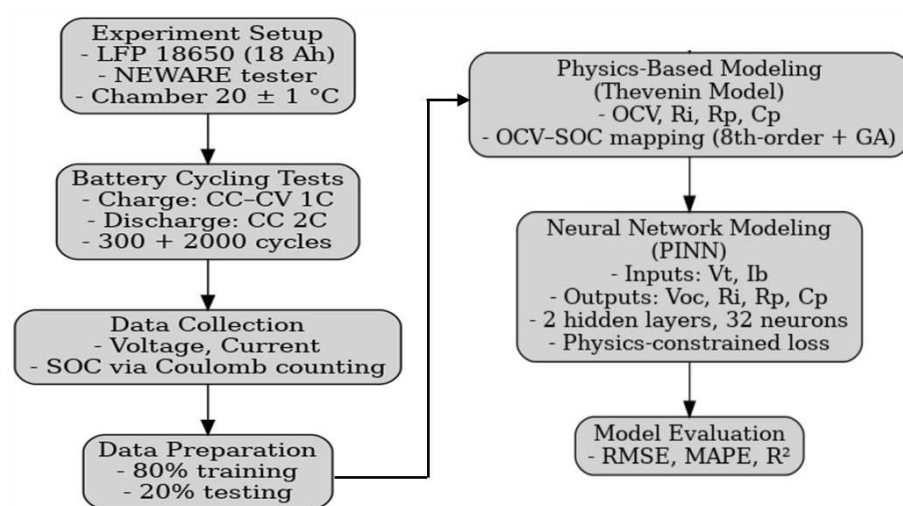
Experiment Setup
- LFP 18650 (18 Ah)
- NEWARE tester
- Chamber 20 ± 1 °C

Battery Cycling Tests
- Charge: CC–CV 1C
- Discharge: CC 2C
- 300 + 2000 cycles

Data Collection
- Voltage, Current
- SOC via Coulomb counting

Data Preparation
- 80% training
- 20% testing

Physics-Based Modeling
(Thevenin Model)
- OCV, Ri, Rp, Cp
- OCV–SOC mapping (8th-order + GA)

Neural Network Modeling
(PINN)
- Inputs: Vt, Ib
- Outputs: Voc, Ri, Rp, Cp
- 2 hidden layers, 32 neurons
- Physics-constrained loss

Model Evaluation
- RMSE, MAPE, $R^2$